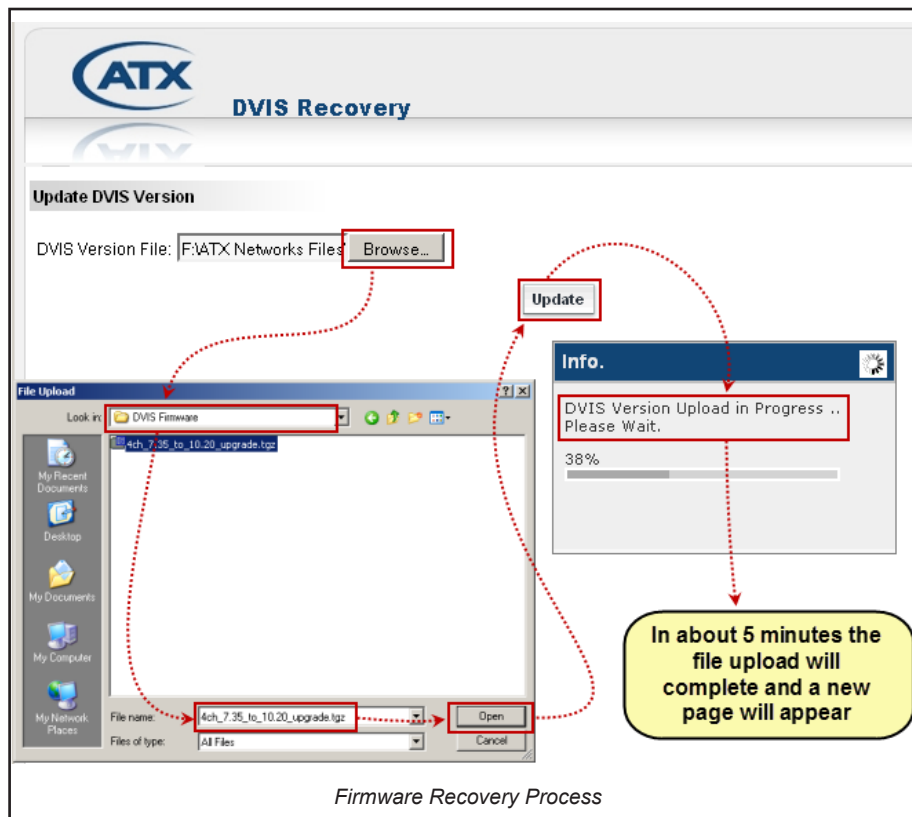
ATX

DVIS Recovery

Update DVIS Version

DVIS Version File: F:\ATX Networks Files Browse...

Update

Info.

DVIS Version Upload in Progress .. Please Wait.

38%

File Upload

? X

Look in: DVIS Firmware

4ch_7.35_to_10.20_upgrade.tgz

My Recent Documents

Desktop

My Documents

My Computer

My Network Places

File name: 4ch_7.35_to_10.20_upgrade.tgz

Files of type: All Files

Open

Cancel

In about 5 minutes the file upload will complete and a new page will appear

Firmware Recovery Process